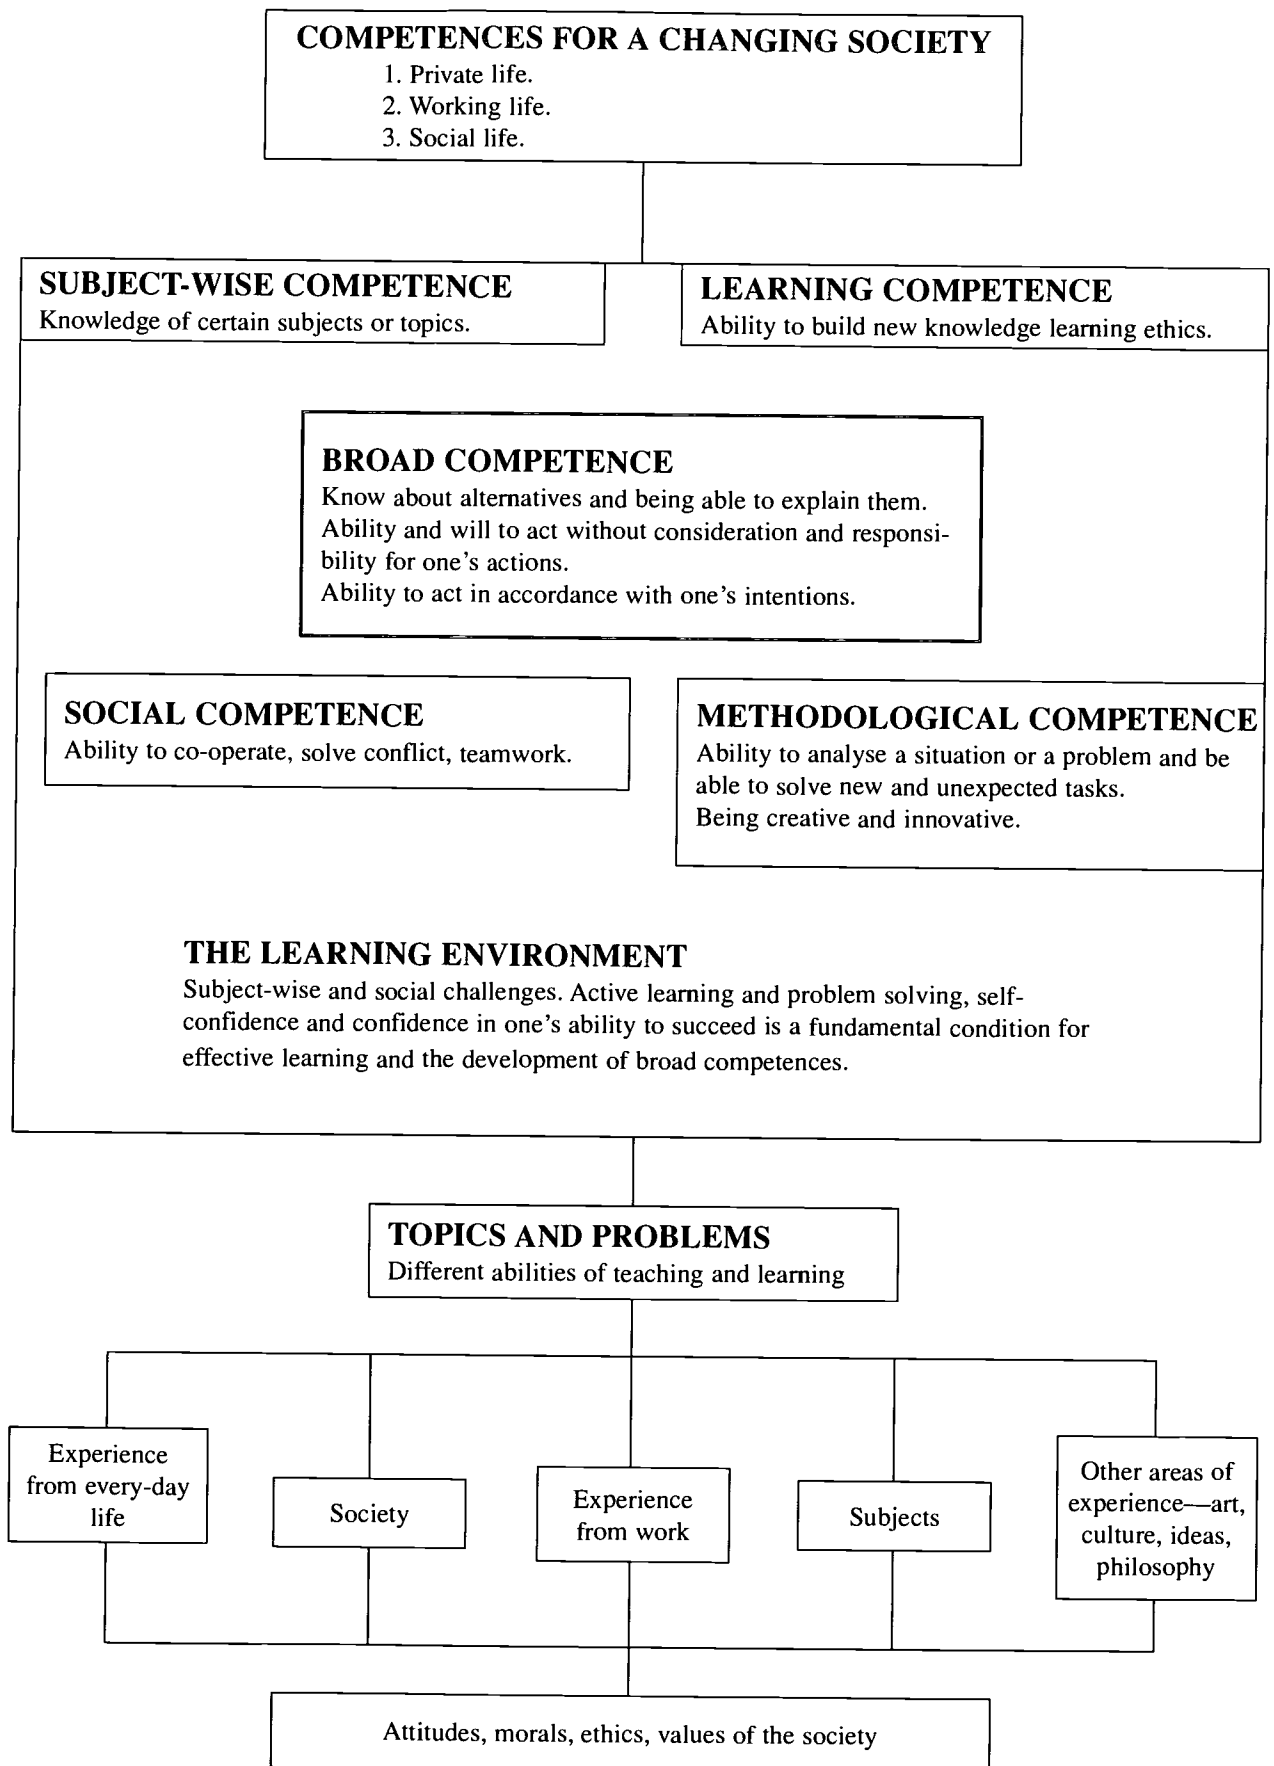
COMPETENCES FOR A CHANGING SOCIETY
1. Private life.
2. Working life.
3. Social life.

SUBJECT-WISE COMPETENCE
Knowledge of certain subjects or topics.

LEARNING COMPETENCE
Ability to build new knowledge learning ethics.

BROAD COMPETENCE
Know about alternatives and being able to explain them.
Ability and will to act without consideration and responsibility for one's actions.
Ability to act in accordance with one's intentions.

SOCIAL COMPETENCE
Ability to co-operate, solve conflict, teamwork.

METHODOLOGICAL COMPETENCE
Ability to analyse a situation or a problem and be able to solve new and unexpected tasks.
Being creative and innovative.

THE LEARNING ENVIRONMENT
Subject-wise and social challenges. Active learning and problem solving, self-confidence and confidence in one's ability to succeed is a fundamental condition for effective learning and the development of broad competences.

TOPICS AND PROBLEMS
Different abilities of teaching and learning

Experience from every-day life

Society

Experience from work

Subjects

Other areas of experience—art, culture, ideas, philosophy

Attitudes, morals, ethics, values of the society